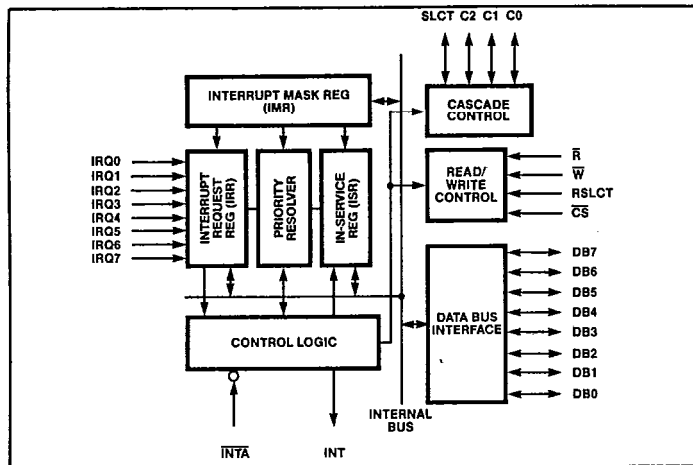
SLCT C2 C1 C0

INTERRUPT MASK REG (IMR)

CASCADE CONTROL

IRQ0
IRQ1
IRQ2
IRQ3
IRQ4
IRQ5
IRQ6
IRQ7

INTERRUPT REQUEST REG (IRR)

PRIORITY RESOLVER

IN-SERVICE REG (ISR)

READ/ WRITE CONTROL

$\overline{R}$
$\overline{W}$
RSLCT
$\overline{CS}$

DATA BUS INTERFACE

DB7
DB6
DB5
DB4
DB3
DB2
DB1
DB0

CONTROL LOGIC

INTERNAL BUS

$\overline{INTA}$

INT